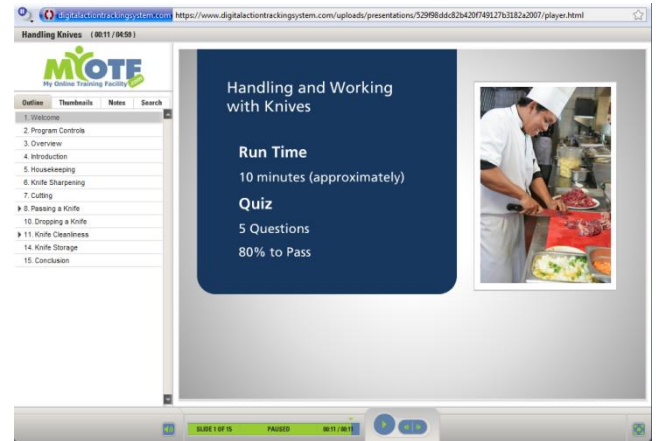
digitalactiontrackingsystem.com https://www.digitalactiontrackingsystem.com/uploads/presentations/529f98ddc82b420f749127b3182a2007/player.html

Handling Knives (00:11 / 04:59)

MYOTF
My Online Training Facility

Outline Thumbnails Notes Search

1. Welcome
2. Program Controls
3. Overview
4. Introduction
5. Housekeeping
6. Knife Sharpening
7. Cutting
8. Passing a Knife
10. Dropping a Knife
11. Knife Cleanliness
14. Knife Storage
15. Conclusion

Handling and Working with Knives

Run Time

10 minutes (approximately)

Quiz

5 Questions

80% to Pass

SLIDE 1 OF 15 PAUSED 00:11 / 00:11